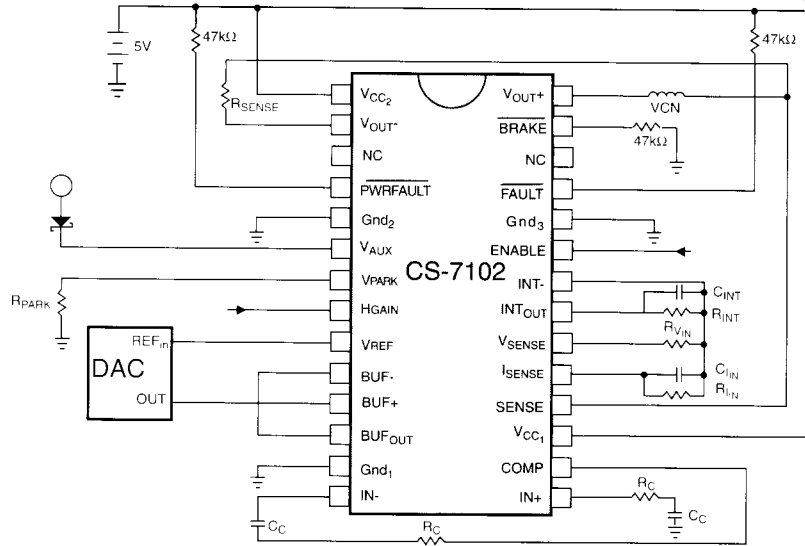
5V
47kΩ
47kΩ
$R_{SENSE}$
$V_{CC_2}$
$V_{OUT}$-
NC
$\overline{PWRFAULT}$
$Gnd_2$
$V_{AUX}$
VPARK
HGAIN
VREF
BUF-
BUF+
$BUF_{OUT}$
$Gnd_1$
IN-
$V_{OUT}$+
$\overline{BRAKE}$
NC
$\overline{FAULT}$
$Gnd_3$
ENABLE
INT-
$INT_{OUT}$
$V_{SENSE}$
$I_{SENSE}$
SENSE
$V_{CC_1}$
COMP
IN+
CS-7102
VCN
47kΩ
$C_{INT}$
$R_{INT}$
$R_{V_{IN}}$
$C_{I_{IN}}$
$R_{I_{IN}}$
$R_{PARK}$
DAC
$REF_{in}$
OUT
$R_C$
$C_C$
$C_C$
$R_C$